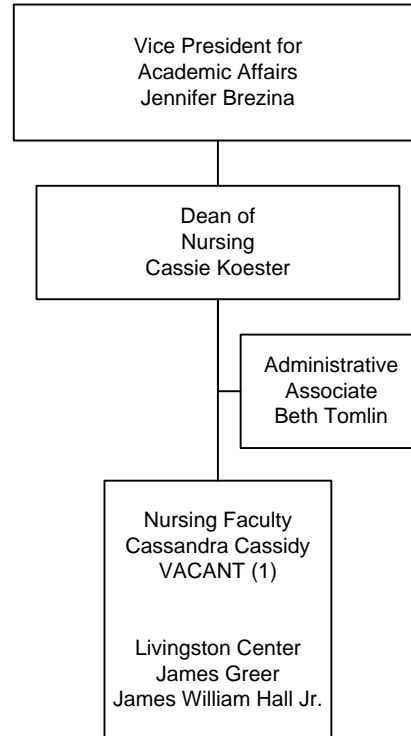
Vice President for
Academic Affairs
Jennifer Brezina

Dean of
Nursing
Cassie Koester

Administrative
Associate
Beth Tomlin

Nursing Faculty
Cassandra Cassidy
VACANT (1)

Livingston Center
James Greer
James William Hall Jr.